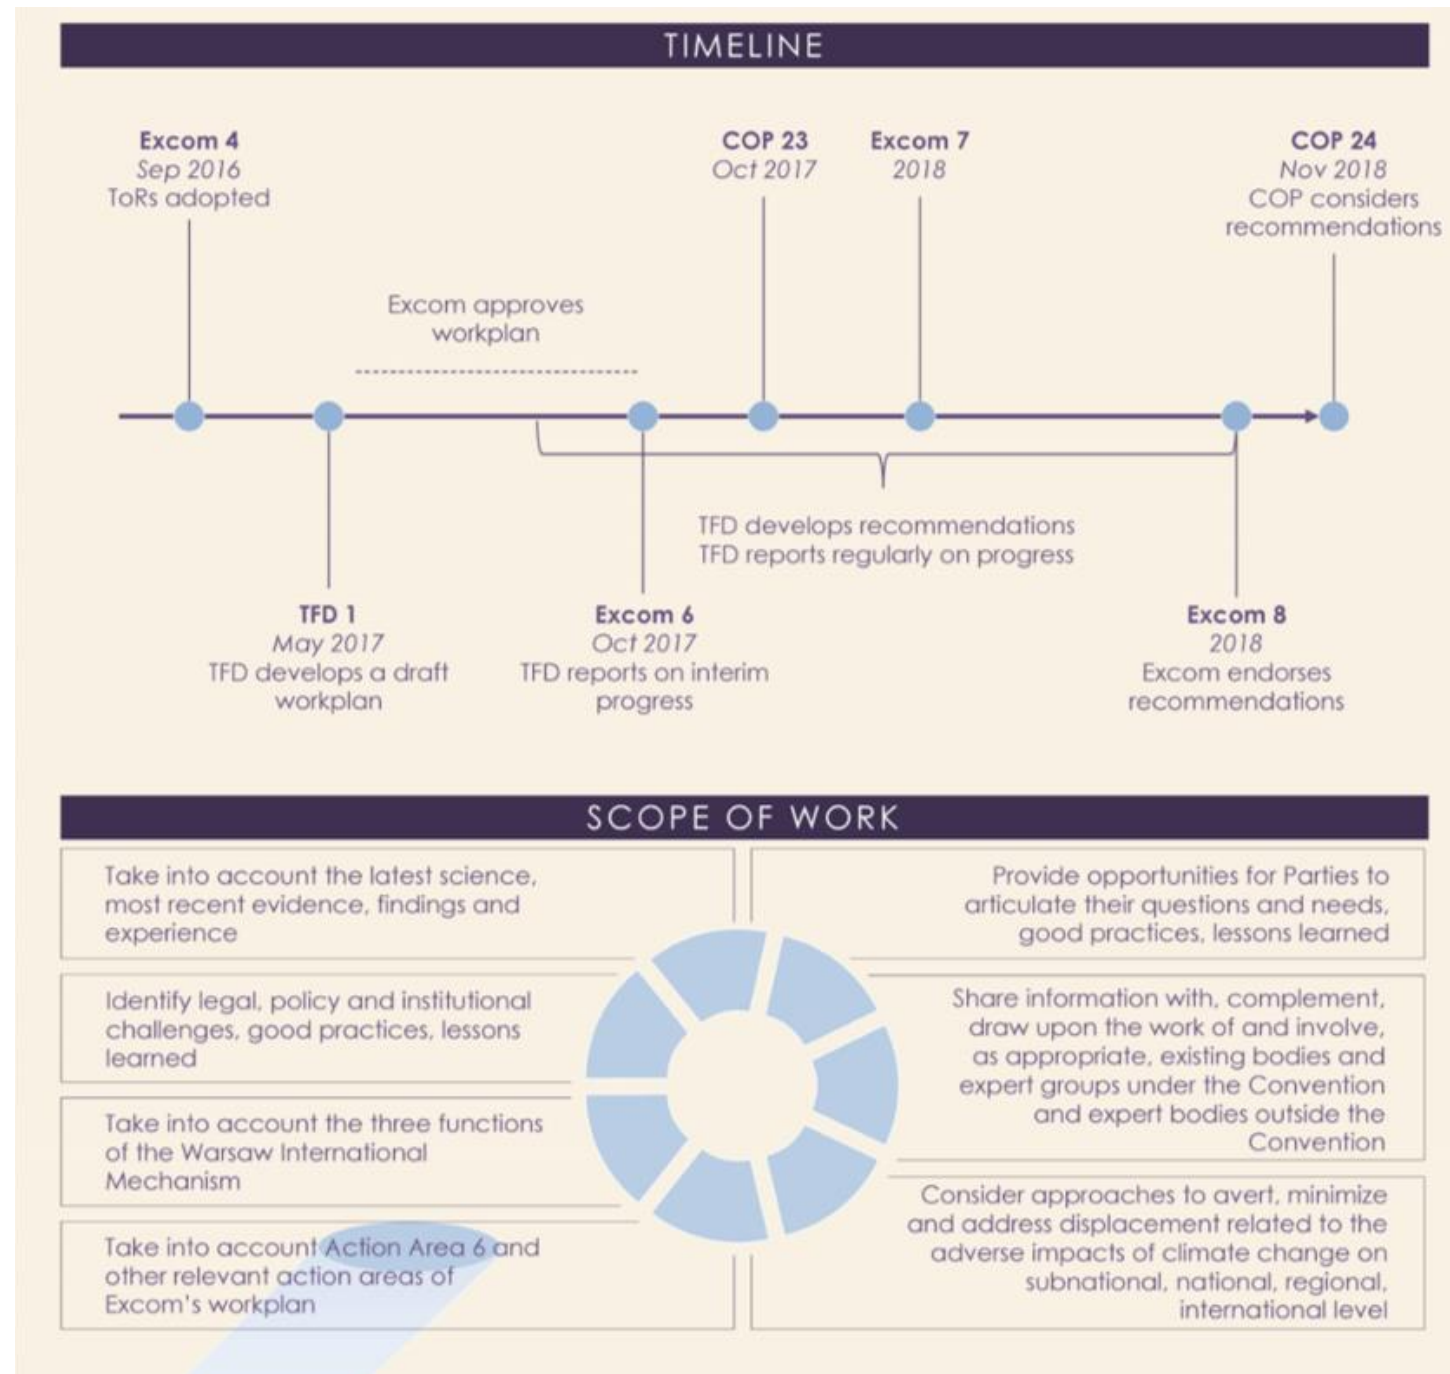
TIMELINE

Excom 4
Sep 2016
ToRs adopted

COP 23
Oct 2017

Excom 7
2018

COP 24
Nov 2018
COP considers recommendations

Excom approves workplan

TFD develops recommendations
TFD reports regularly on progress

TFD 1
May 2017
TFD develops a draft workplan

Excom 6
Oct 2017
TFD reports on interim progress

Excom 8
2018
Excom endorses recommendations

SCOPE OF WORK

Take into account the latest science, most recent evidence, findings and experience

Identify legal, policy and institutional challenges, good practices, lessons learned

Take into account the three functions of the Warsaw International Mechanism

Take into account Action Area 6 and other relevant action areas of Excom's workplan

Provide opportunities for Parties to articulate their questions and needs, good practices, lessons learned

Share information with, complement, draw upon the work of and involve, as appropriate, existing bodies and expert groups under the Convention and expert bodies outside the Convention

Consider approaches to avert, minimize and address displacement related to the adverse impacts of climate change on subnational, national, regional, international level